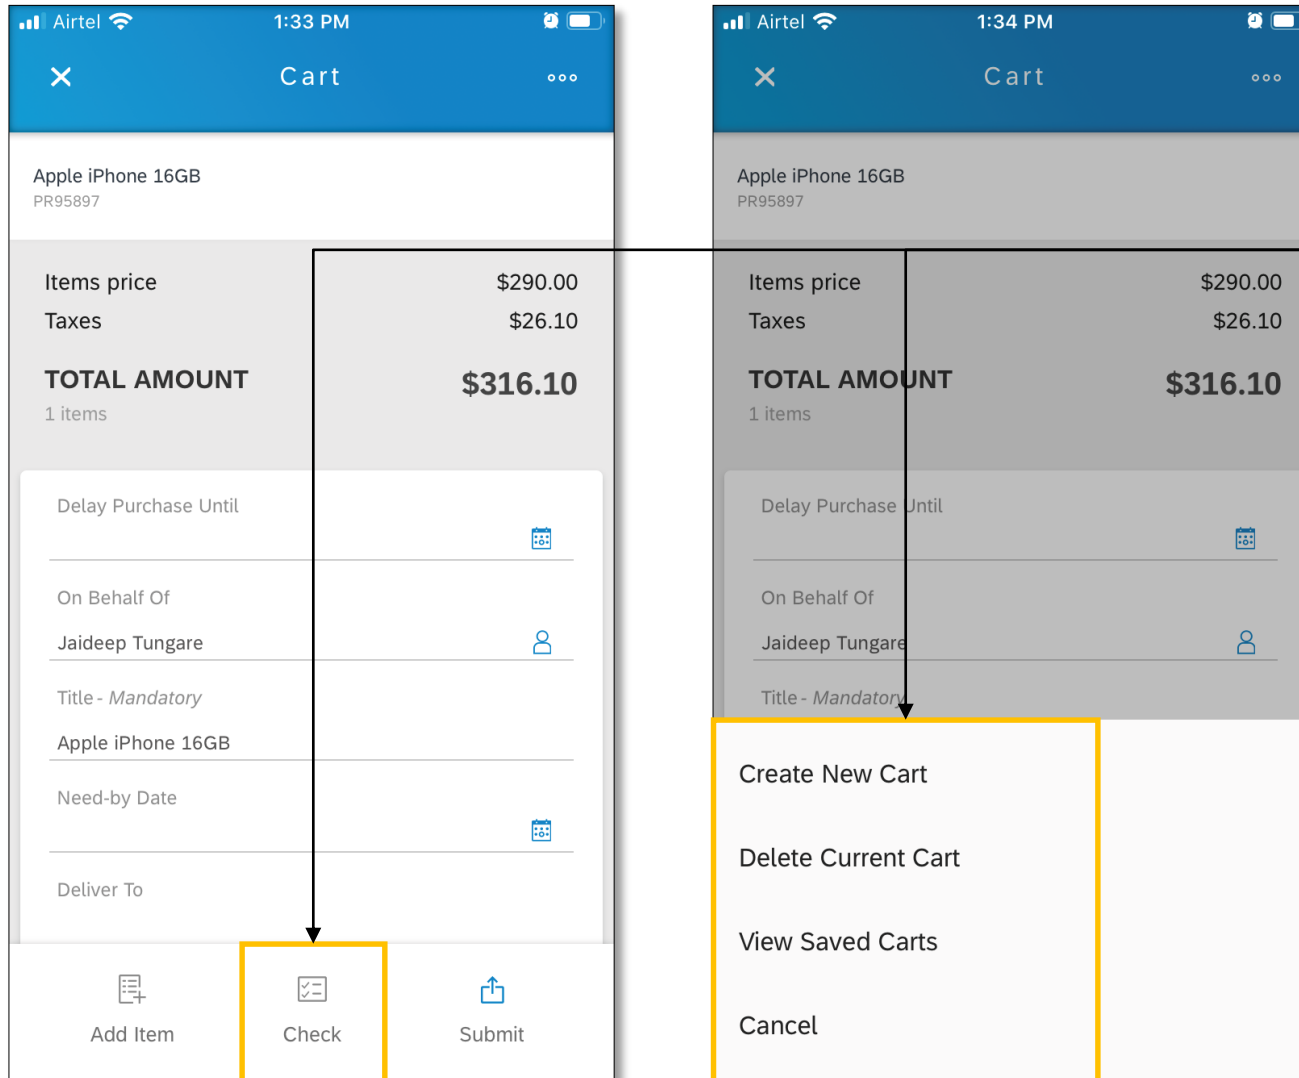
Airtel 1:33 PM

Cart

Apple iPhone 16GB
PR95897

Items price $290.00
Taxes $26.10

TOTAL AMOUNT $316.10
1 items

Delay Purchase Until

On Behalf Of
Jaideep Tungare

Title - *Mandatory*
Apple iPhone 16GB

Need-by Date

Deliver To

Add Item
Check
Submit

Airtel 1:34 PM

Cart

Apple iPhone 16GB
PR95897

Items price $290.00
Taxes $26.10

TOTAL AMOUNT $316.10
1 items

Delay Purchase Until

On Behalf Of
Jaideep Tungare

Title - *Mandatory*

Create New Cart

Delete Current Cart

View Saved Carts

Cancel